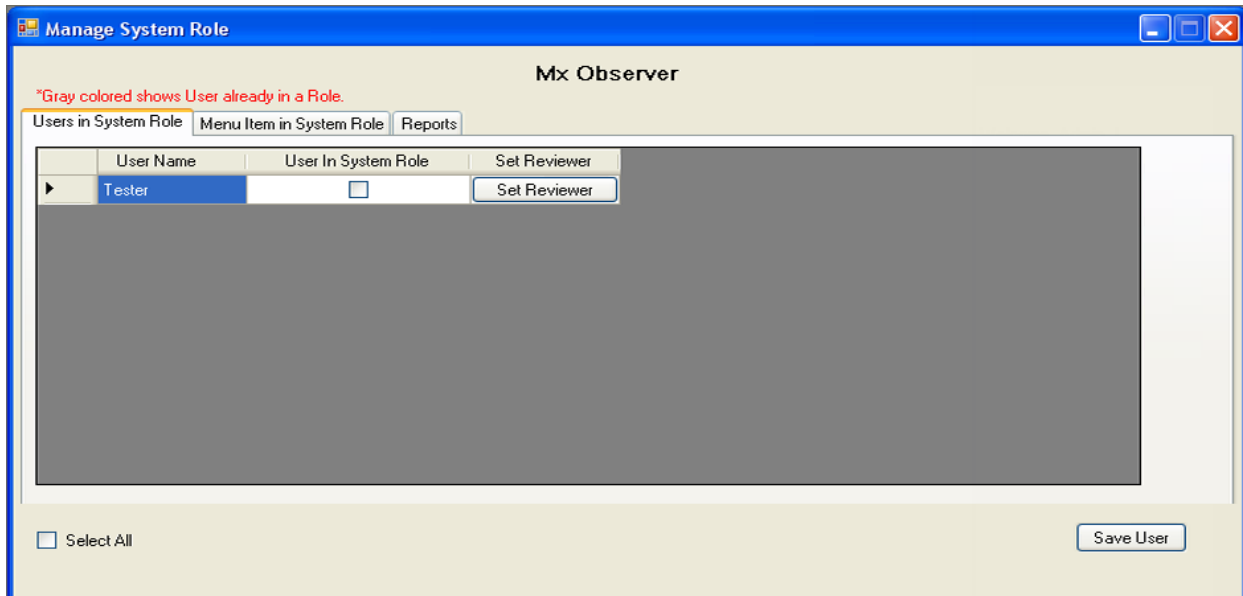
Manage System Role

Mx Observer

*Gray colored shows User already in a Role.

Users in System Role | Menu Item in System Role | Reports

| User Name | User In System Role | Set Reviewer |
|---|---|---|
| Tester | ☐ | Set Reviewer |

☐ Select All

Save User